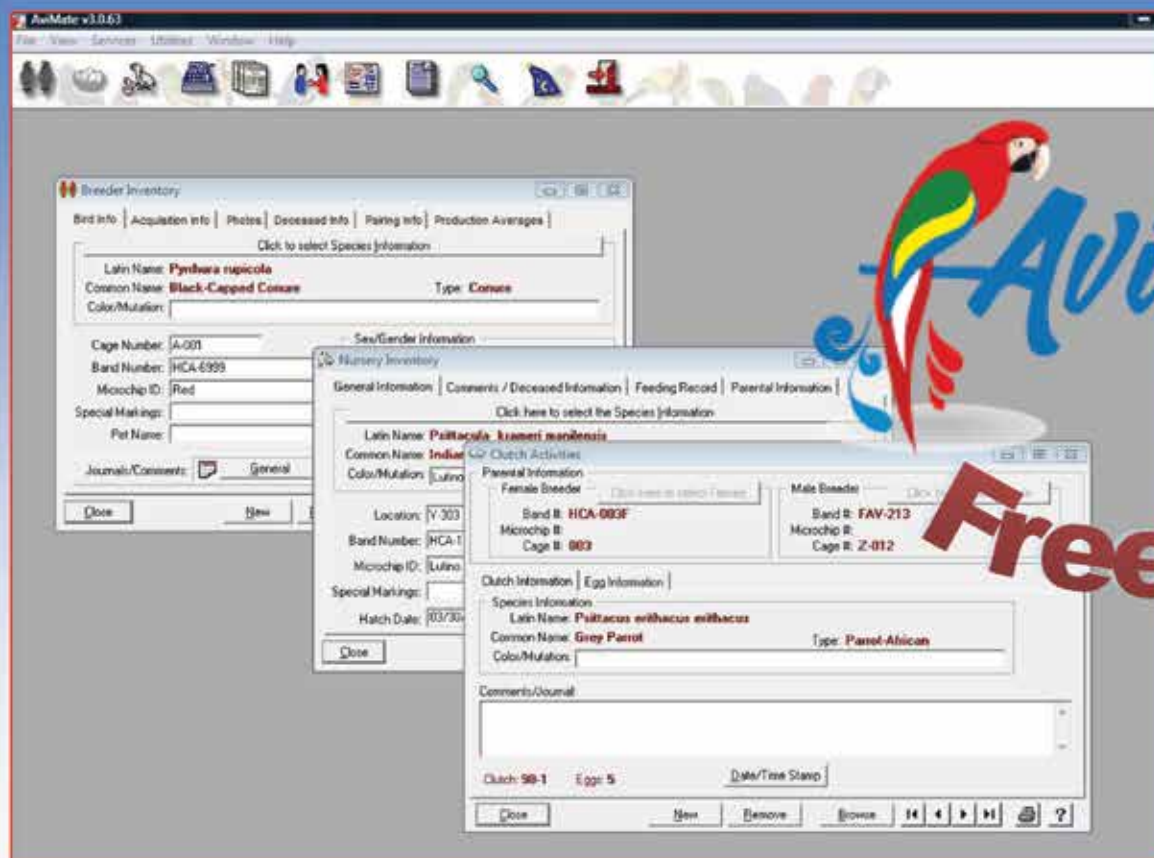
AviMate v3.0.63

File View Services Utilities Window Help

Breeder Inventory

Bird Info | Acquisition Info | Photos | Deceased Info | Pairing Info | Production Averages

Click to select Species Information

Latin Name: Pyrrhura rupicola
Common Name: Black-Capped Conure
Type: Conure
Color/Mutation:

Cage Number: A-001
Band Number: HCA-6999
Microchip ID: Red
Special Markings:
Pet Name:

Sex/Gender Information

Journals/Comments: General

Close
New

Nursery Inventory

General Information | Comments / Deceased Information | Feeding Record | Parental Information

Click here to select the Species Information

Latin Name: Psittacula krameri manilensis
Common Name: Indian
Color/Mutation: Lutino

Location: Y-303
Band Number: HCA-1
Microchip ID: Lutino
Special Markings:
Hatch Date: 03/30

Close

Clutch Activities

Parental Information
Female Breeder
Click here to select Female
Band #: HCA-003F
Microchip #:
Cage #: 003

Male Breeder
Click
Band #: FAV-213
Microchip #:
Cage #: Z-012

Clutch Information | Egg Information

Species Information
Latin Name: Psittacus erithacus erithacus
Common Name: Grey Parrot
Type: Parrot-African
Color/Mutation:

Comments/Journal

Clutch: 98-1
Eggs: 5
Date/Time Stamp

Close
New
Remove
Browse
?

Avi

Free